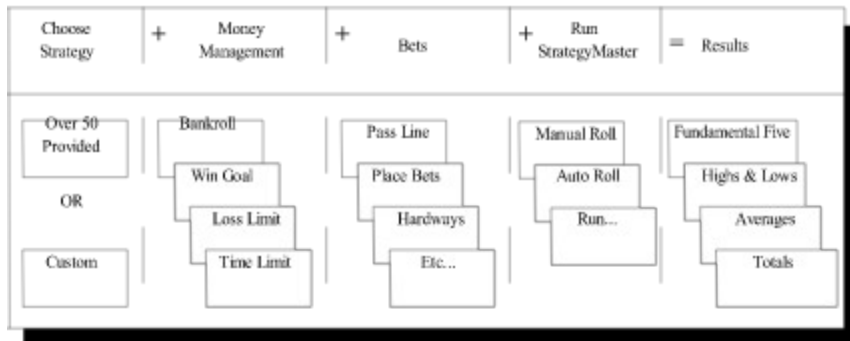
Choose Strategy

+ Money Management

+ Bets

+ Run StrategyMaster

= Results

Over 50 Provided

OR

Custom

Bankroll

Win Goal

Loss Limit

Time Limit

Pass Line

Place Bets

Hardways

Etc...

Manual Roll

Auto Roll

Run...

Fundamental Five

Highs & Lows

Averages

Totals